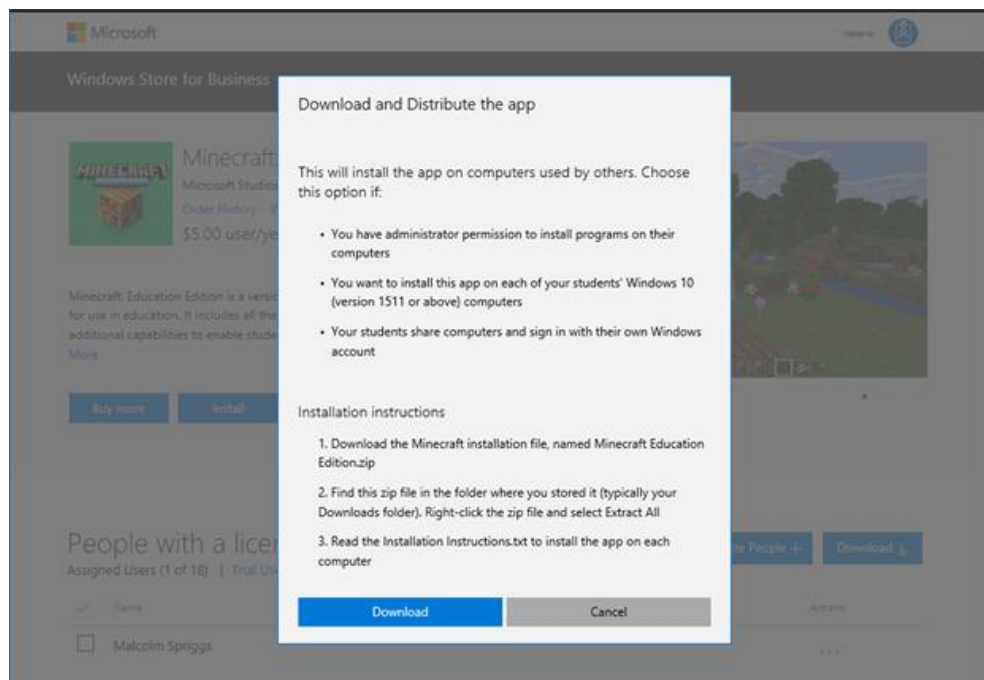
Microsoft

Windows Store for Business

Minecraft
Microsoft Studios
Order History
$5.00 user/ye

Minecraft: Education Edition is a versi for use in education. It includes all the additional capabilities to enable stude More

Buy more

Install

Download and Distribute the app

This will install the app on computers used by others. Choose this option if:

• You have administrator permission to install programs on their computers

• You want to install this app on each of your students' Windows 10 (version 1511 or above) computers

• Your students share computers and sign in with their own Windows account

Installation instructions

1. Download the Minecraft installation file, named Minecraft Education Edition.zip

2. Find this zip file in the folder where you stored it (typically your Downloads folder). Right-click the zip file and select Extract All

3. Read the Installation Instructions.txt to install the app on each computer

Download

Cancel

People with a licen
Assigned Users (1 of 18) | Trial Us

Name

Malcolm Spriggs

te People +

Download

Actions

...